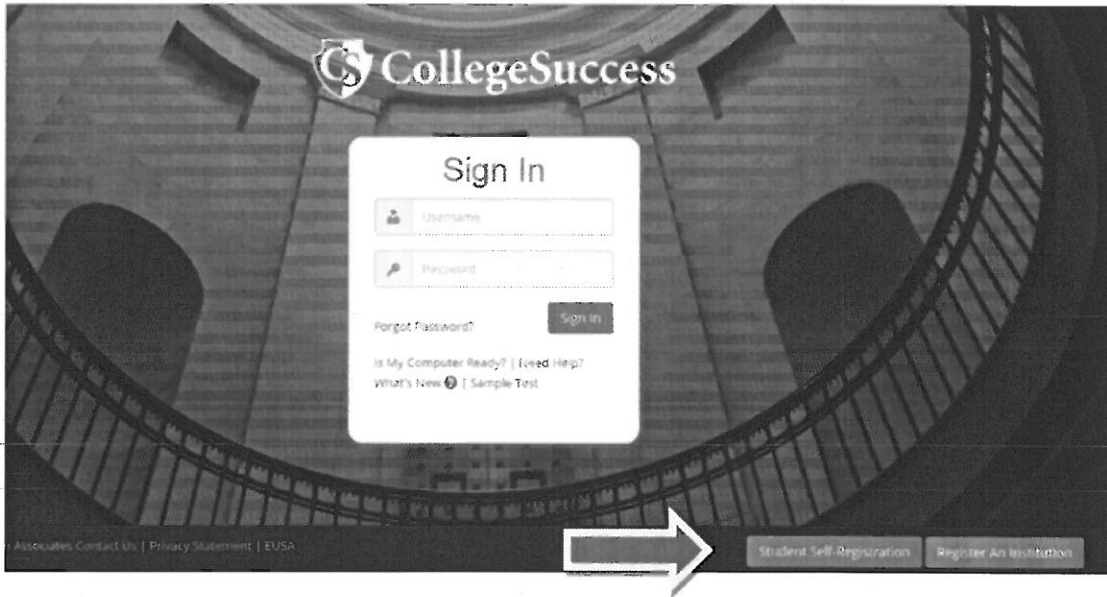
CS CollegeSuccess

Sign In

Username

Password

Forgot Password?

Sign In

Is My Computer Ready? | Need Help?

What's New | Sample Test

Associates Contact Us | Privacy Statement | EUSA

Student Self-Registration

Register An Institution